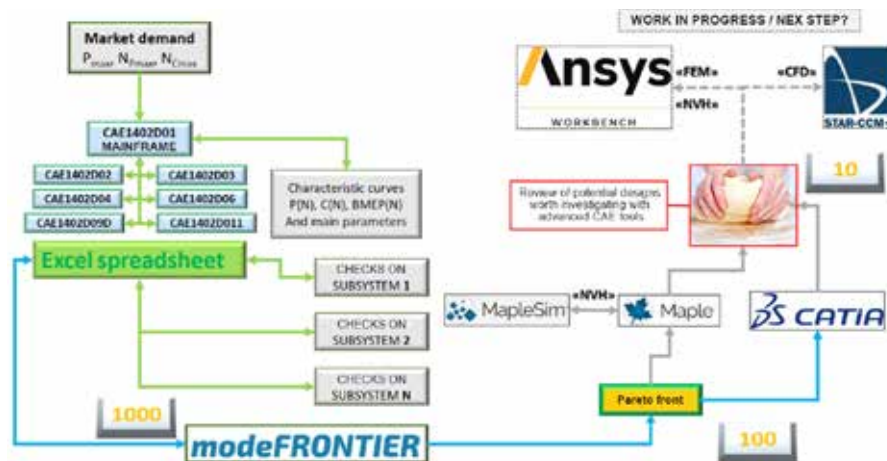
WORK IN PROGRESS / NEX STEP?

Market demand
$P_{max}$ $N_{Pmax}$ $N_{Cmax}$

Ansys
WORKBENCH

«FEM»

«CFD»

«NVH»

STAR-CCM+

10

CAE1402D01 MAINFRAME

CAE1402D02

CAE1402D03

CAE1402D04

CAE1402D06

CAE1402D09D

CAE1402D011

Characteristic curves
P(N), C(N), BMEP(N)
And main parameters

Review of potential designs worth investigating with advanced CAE tools

Excel spreadsheet

CHECKS ON SUBSYSTEM 1

CHECKS ON SUBSYSTEM 2

CHECKS ON SUBSYSTEM N

MapleSim

«NVH»

Maple

CATIA

Pareto front

1000

modeFRONTIER

100